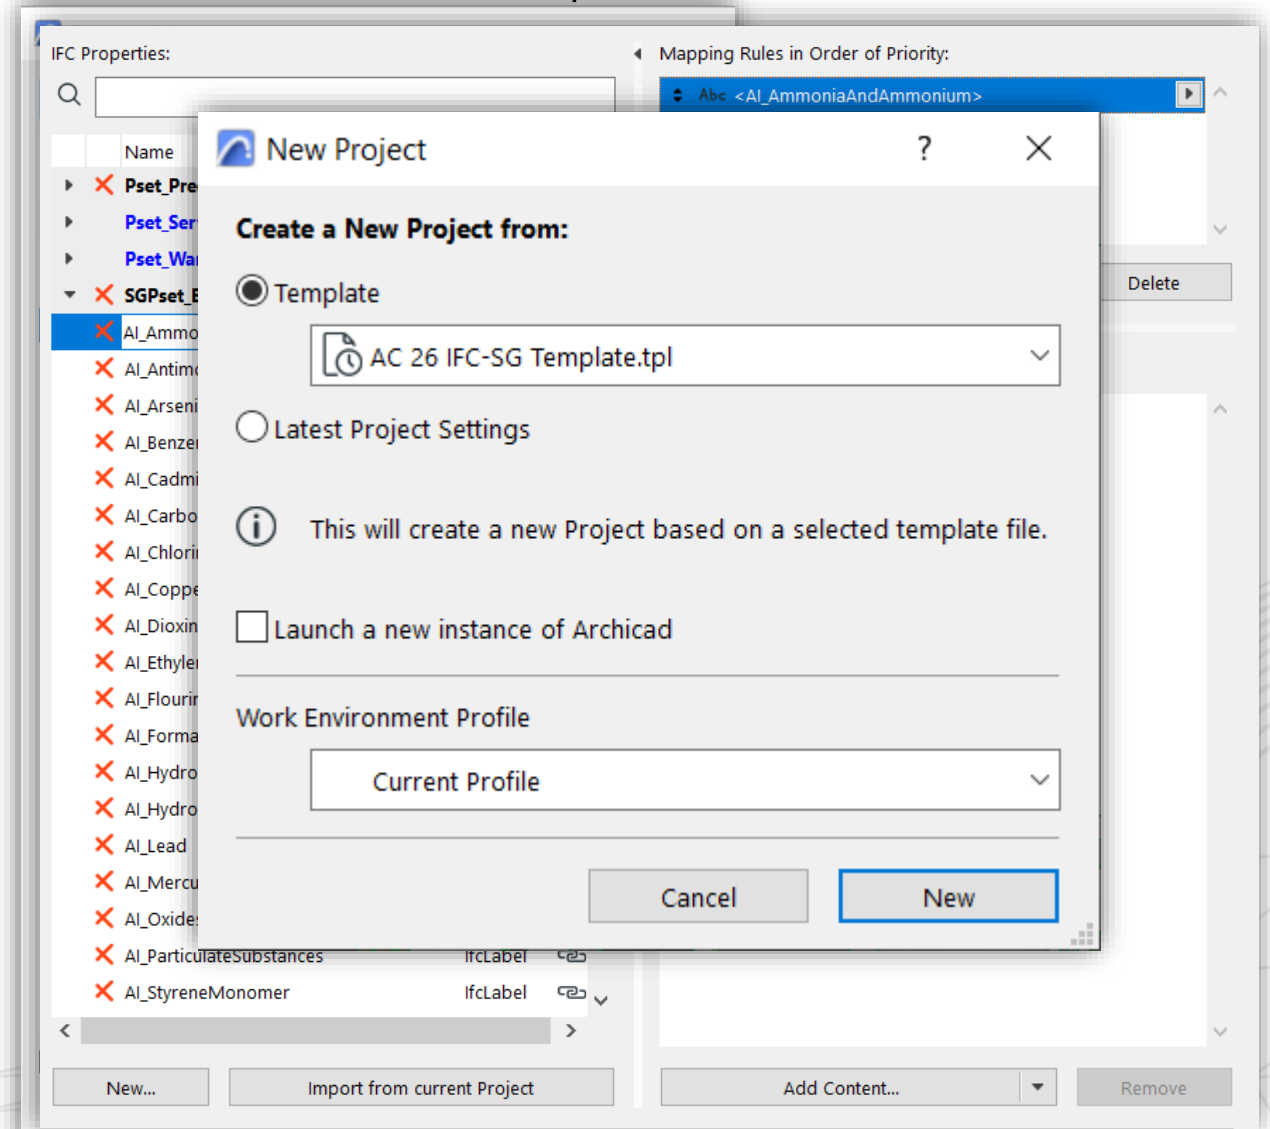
IFC Properties:

Mapping Rules in Order of Priority:

Abc <AI_AmmoniaAndAmmonium>

Name

Pset_Pre

Pset_Ser

Pset_Wa

SGPset_E

AI_Ammo

AI_Antim

AI_Arseni

AI_Benze

AI_Cadmi

AI_Carbo

AI_Chlori

AI_Coppe

AI_Dioxin

AI_Ethyle

AI_Flouri

AI_Forma

AI_Hydro

AI_Hydro

AI_Lead

AI_Mercu

AI_Oxide

AI_ParticulateSubstances IfcLabel

AI_StyreneMonomer IfcLabel

Delete

New Project

?

Create a New Project from:

Template

AC 26 IFC-SG Template.tpl

Latest Project Settings

This will create a new Project based on a selected template file.

Launch a new instance of Archicad

Work Environment Profile

Current Profile

Cancel

New

New...

Import from current Project

Add Content...

Remove